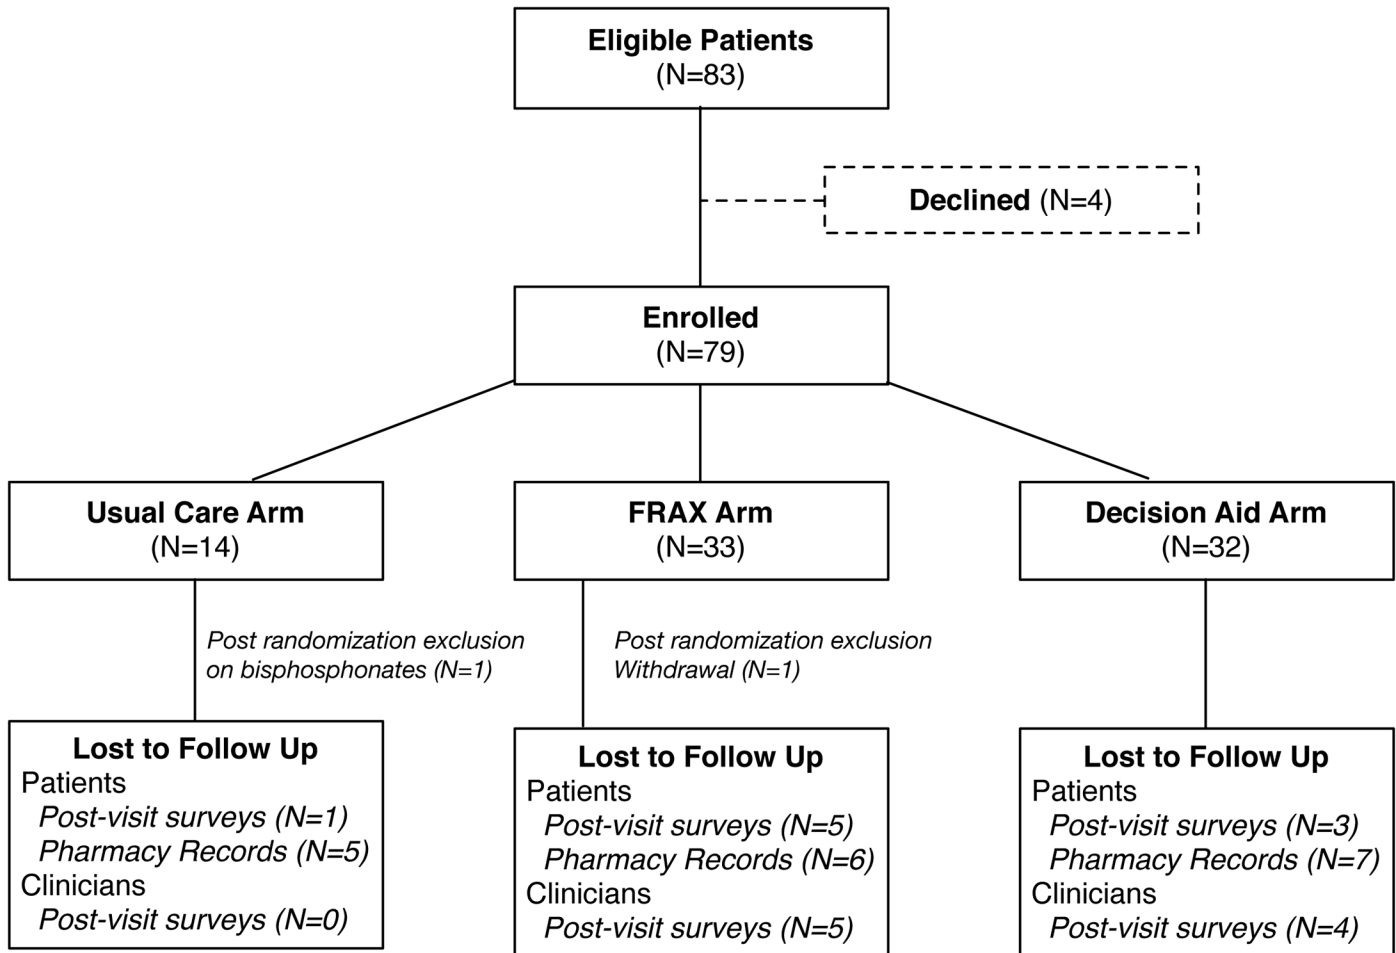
Eligible Patients
(N=83)

Declined (N=4)

Enrolled
(N=79)

Usual Care Arm
(N=14)

FRAX Arm
(N=33)

Decision Aid Arm
(N=32)

Post randomization exclusion
on bisphosphonates (N=1)

Post randomization exclusion
Withdrawal (N=1)

Lost to Follow Up
Patients
Post-visit surveys (N=1)
Pharmacy Records (N=5)
Clinicians
Post-visit surveys (N=0)

Lost to Follow Up
Patients
Post-visit surveys (N=5)
Pharmacy Records (N=6)
Clinicians
Post-visit surveys (N=5)

Lost to Follow Up
Patients
Post-visit surveys (N=3)
Pharmacy Records (N=7)
Clinicians
Post-visit surveys (N=4)